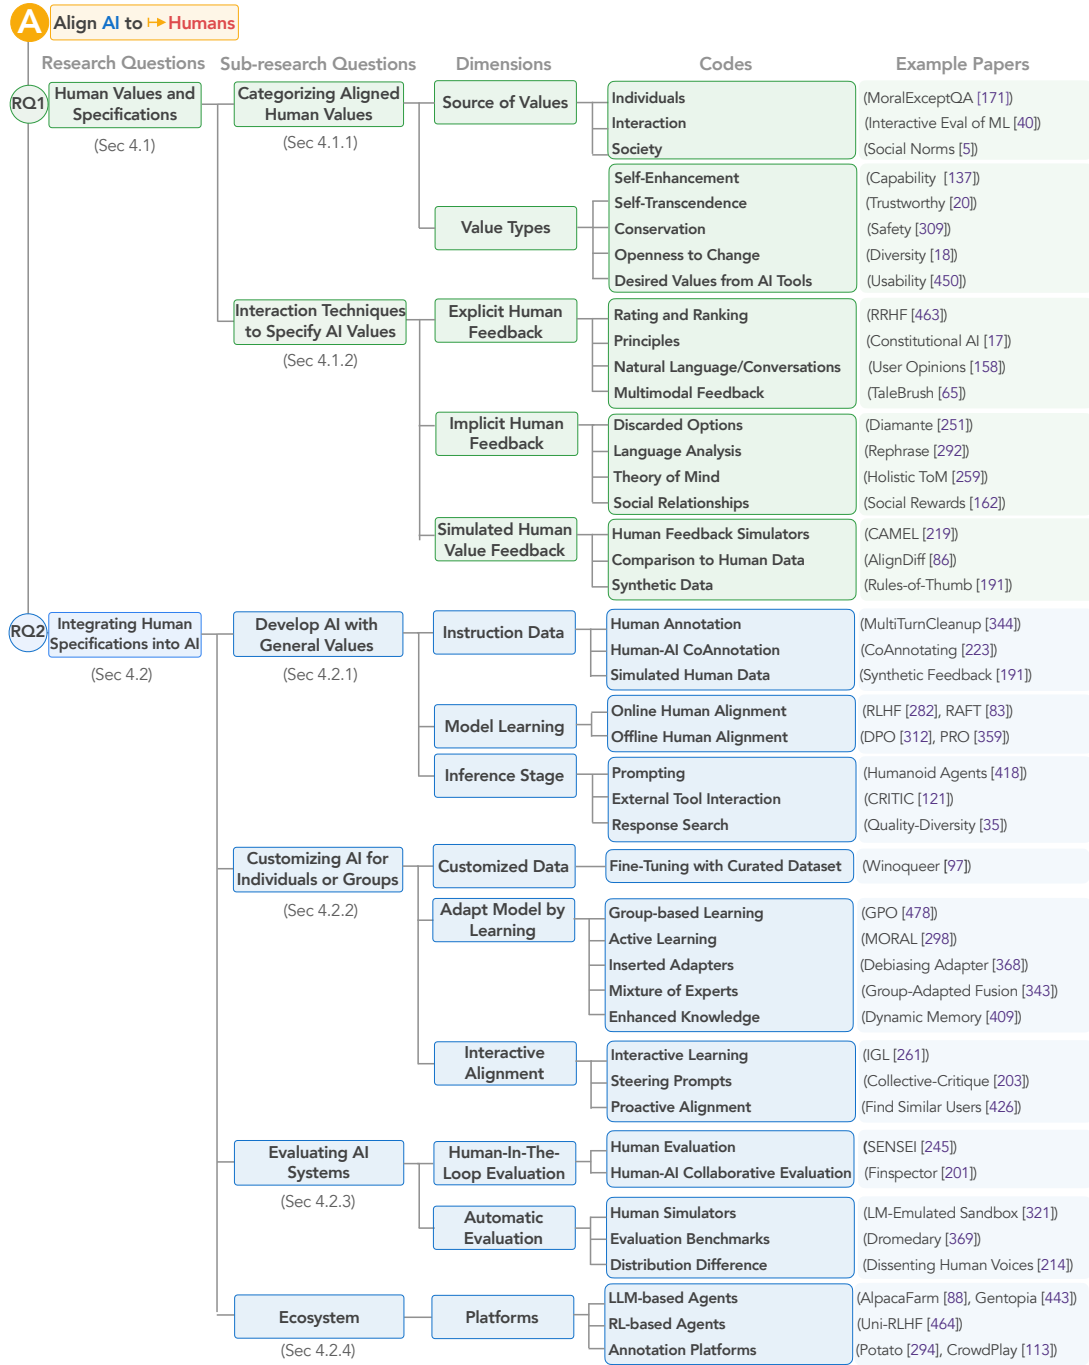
A Align AI to ↦ Humans

Research Questions | Sub-research Questions | Dimensions | Codes | Example Papers

RQ1 Human Values and Specifications (Sec 4.1)

Categorizing Aligned Human Values (Sec 4.1.1)

Source of Values
Individuals (MoralExceptQA [171])
Interaction (Interactive Eval of ML [40])
Society (Social Norms [5])

Value Types
Self-Enhancement (Capability [137])
Self-Transcendence (Trustworthy [20])
Conservation (Safety [309])
Openness to Change (Diversity [18])
Desired Values from AI Tools (Usability [450])

Interaction Techniques to Specify AI Values (Sec 4.1.2)

Explicit Human Feedback
Rating and Ranking (RRHF [463])
Principles (Constitutional AI [17])
Natural Language/Conversations (User Opinions [158])
Multimodal Feedback (TaleBrush [65])

Implicit Human Feedback
Discarded Options (Diamante [251])
Language Analysis (Rephrase [292])
Theory of Mind (Holistic ToM [259])
Social Relationships (Social Rewards [162])

Simulated Human Value Feedback
Human Feedback Simulators (CAMEL [219])
Comparison to Human Data (AlignDiff [86])
Synthetic Data (Rules-of-Thumb [191])

RQ2 Integrating Human Specifications into AI (Sec 4.2)

Develop AI with General Values (Sec 4.2.1)

Instruction Data
Human Annotation (MultiTurnCleanup [344])
Human-AI CoAnnotation (CoAnnotating [223])
Simulated Human Data (Synthetic Feedback [191])

Model Learning
Online Human Alignment (RLHF [282], RAFT [83])
Offline Human Alignment (DPO [312], PRO [359])

Inference Stage
Prompting (Humanoid Agents [418])
External Tool Interaction (CRITIC [121])
Response Search (Quality-Diversity [35])

Customizing AI for Individuals or Groups (Sec 4.2.2)

Customized Data
Fine-Tuning with Curated Dataset (Winoqueer [97])

Adapt Model by Learning
Group-based Learning (GPO [478])
Active Learning (MORAL [298])
Inserted Adapters (Debiasing Adapter [368])
Mixture of Experts (Group-Adapted Fusion [343])
Enhanced Knowledge (Dynamic Memory [409])

Interactive Alignment
Interactive Learning (IGL [261])
Steering Prompts (Collective-Critique [203])
Proactive Alignment (Find Similar Users [426])

Evaluating AI Systems (Sec 4.2.3)

Human-In-The-Loop Evaluation
Human Evaluation (SENSEI [245])
Human-AI Collaborative Evaluation (Finspector [201])

Automatic Evaluation
Human Simulators (LM-Emulated Sandbox [321])
Evaluation Benchmarks (Dromedary [369])
Distribution Difference (Dissenting Human Voices [214])

Ecosystem (Sec 4.2.4)

Platforms
LLM-based Agents (AlpacaFarm [88], Gentopia [443])
RL-based Agents (Uni-RLHF [464])
Annotation Platforms (Potato [294], CrowdPlay [113])